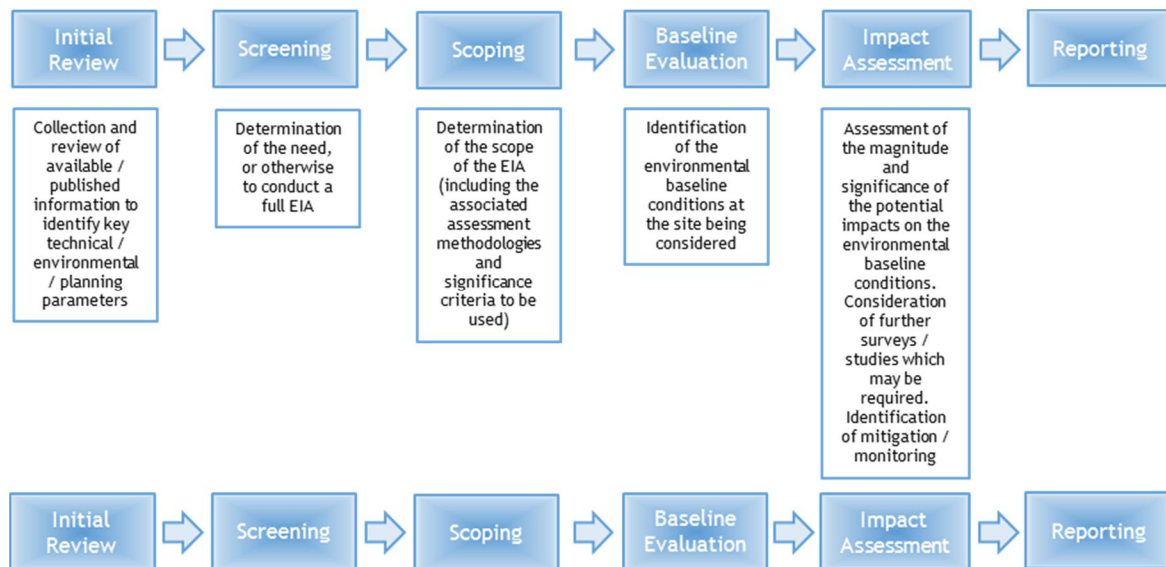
Initial Review

Screening

Scoping

Baseline Evaluation

Impact Assessment

Reporting

Collection and review of available / published information to identify key technical / environmental / planning parameters

Determination of the need, or otherwise to conduct a full EIA

Determination of the scope of the EIA (including the associated assessment methodologies and significance criteria to be used)

Identification of the environmental baseline conditions at the site being considered

Assessment of the magnitude and significance of the potential impacts on the environmental baseline conditions. Consideration of further surveys / studies which may be required. Identification of mitigation / monitoring

Initial Review

Screening

Scoping

Baseline Evaluation

Impact Assessment

Reporting